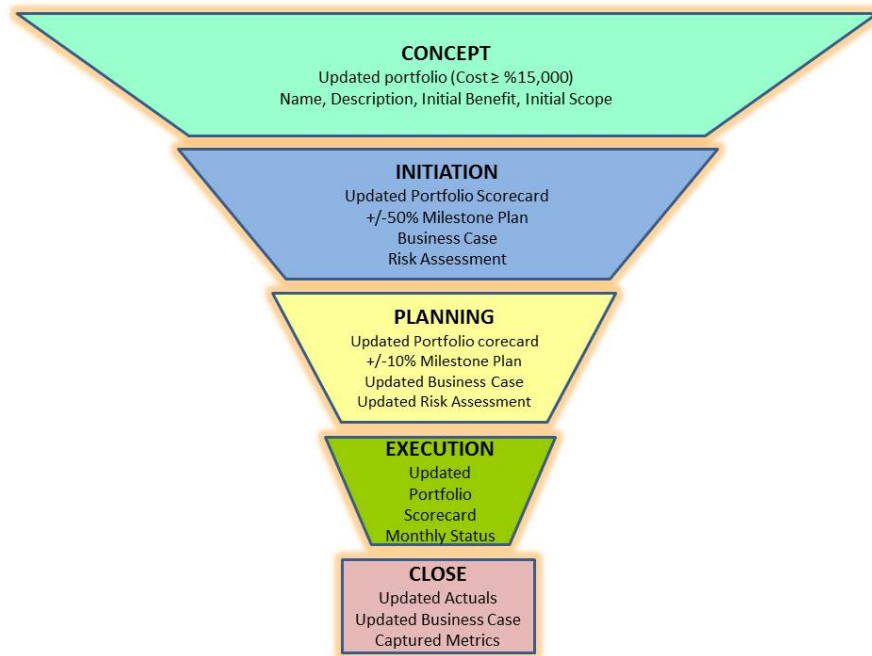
CONCEPT
Updated portfolio (Cost ≥ %15,000)
Name, Description, Initial Benefit, Initial Scope

INITIATION
Updated Portfolio Scorecard
+/-50% Milestone Plan
Business Case
Risk Assessment

PLANNING
Updated Portfolio corecard
+/-10% Milestone Plan
Updated Business Case
Updated Risk Assessment

EXECUTION
Updated
Portfolio
Scorecard
Monthly Status

CLOSE
Updated Actuals
Updated Business Case
Captured Metrics